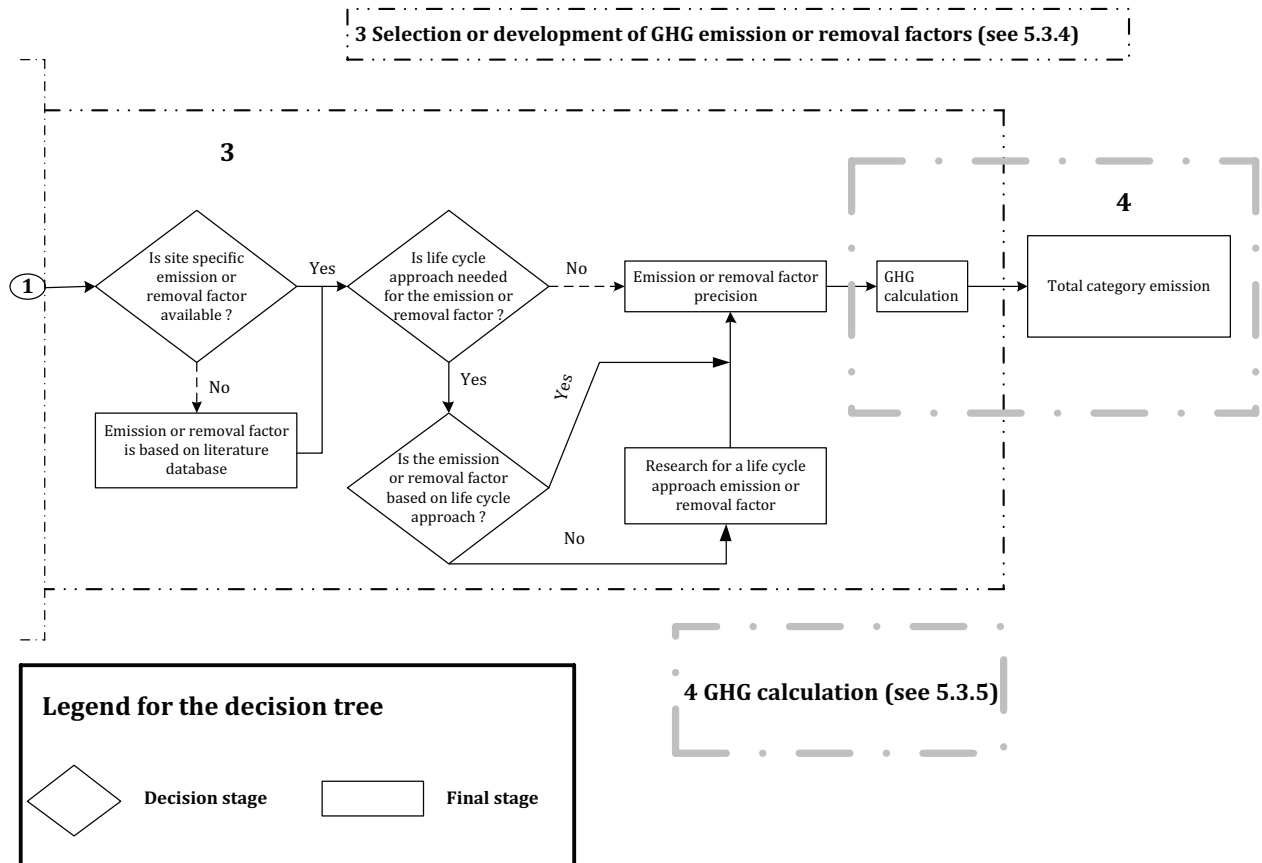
3 Selection or development of GHG emission or removal factors (see 5.3.4)

3

4

1

Is site specific emission or removal factor available ?

Yes

Is life cycle approach needed for the emission or removal factor ?

No

Emission or removal factor precision

GHG calculation

Total category emission

No

Emission or removal factor is based on literature database

Yes

Yes

Is the emission or removal factor based on life cycle approach ?

Research for a life cycle approach emission or removal factor

No

Legend for the decision tree

Decision stage

Final stage

4 GHG calculation (see 5.3.5)